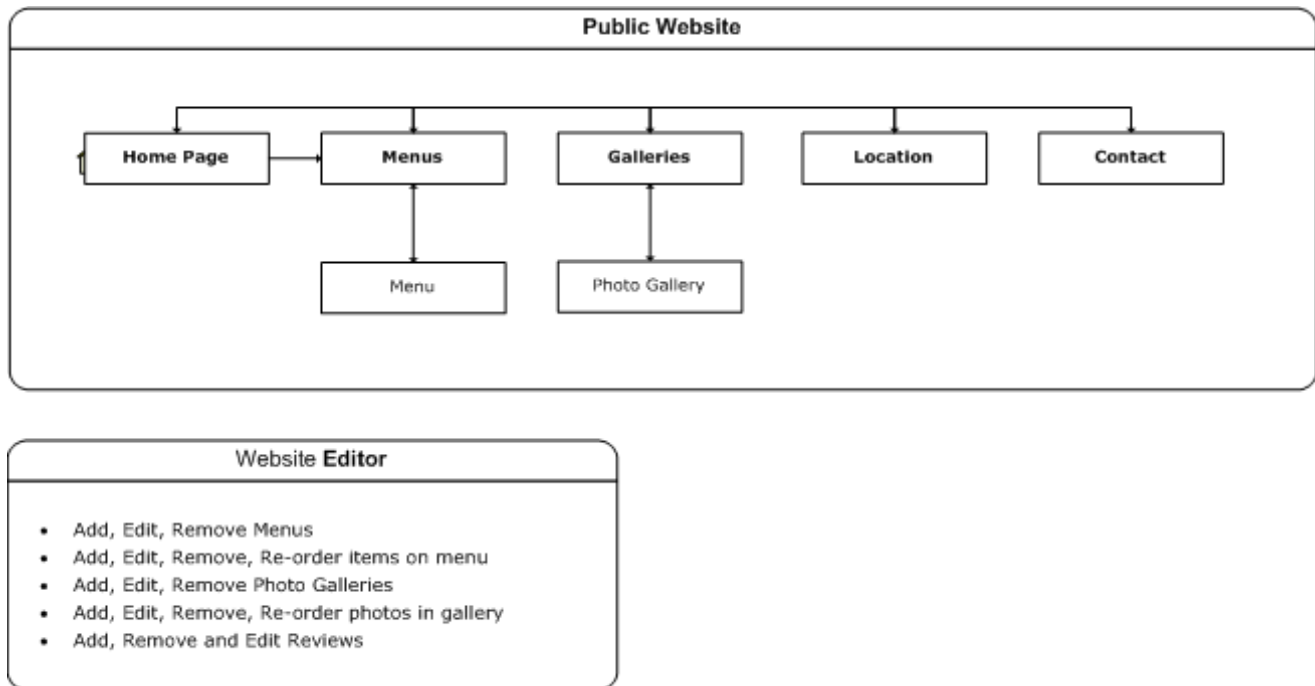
Public Website

Home Page

Menus

Galleries

Location

Contact

Menu

Photo Gallery

Website Editor

- Add, Edit, Remove Menus
- Add, Edit, Remove, Re-order items on menu
- Add, Edit, Remove Photo Galleries
- Add, Edit, Remove, Re-order photos in gallery
- Add, Remove and Edit Reviews